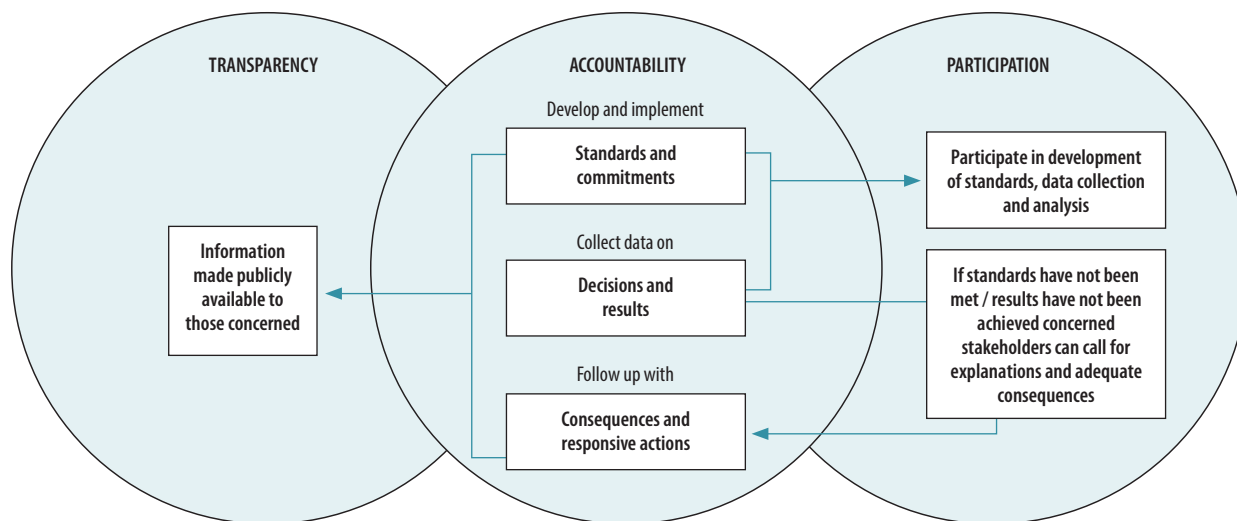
TRANSPARENCY

ACCOUNTABILITY

PARTICIPATION

Develop and implement

Standards and commitments

Participate in development of standards, data collection and analysis

Information made publicly available to those concerned

Collect data on

Decisions and results

If standards have not been met / results have not been achieved concerned stakeholders can call for explanations and adequate consequences

Follow up with

Consequences and responsive actions